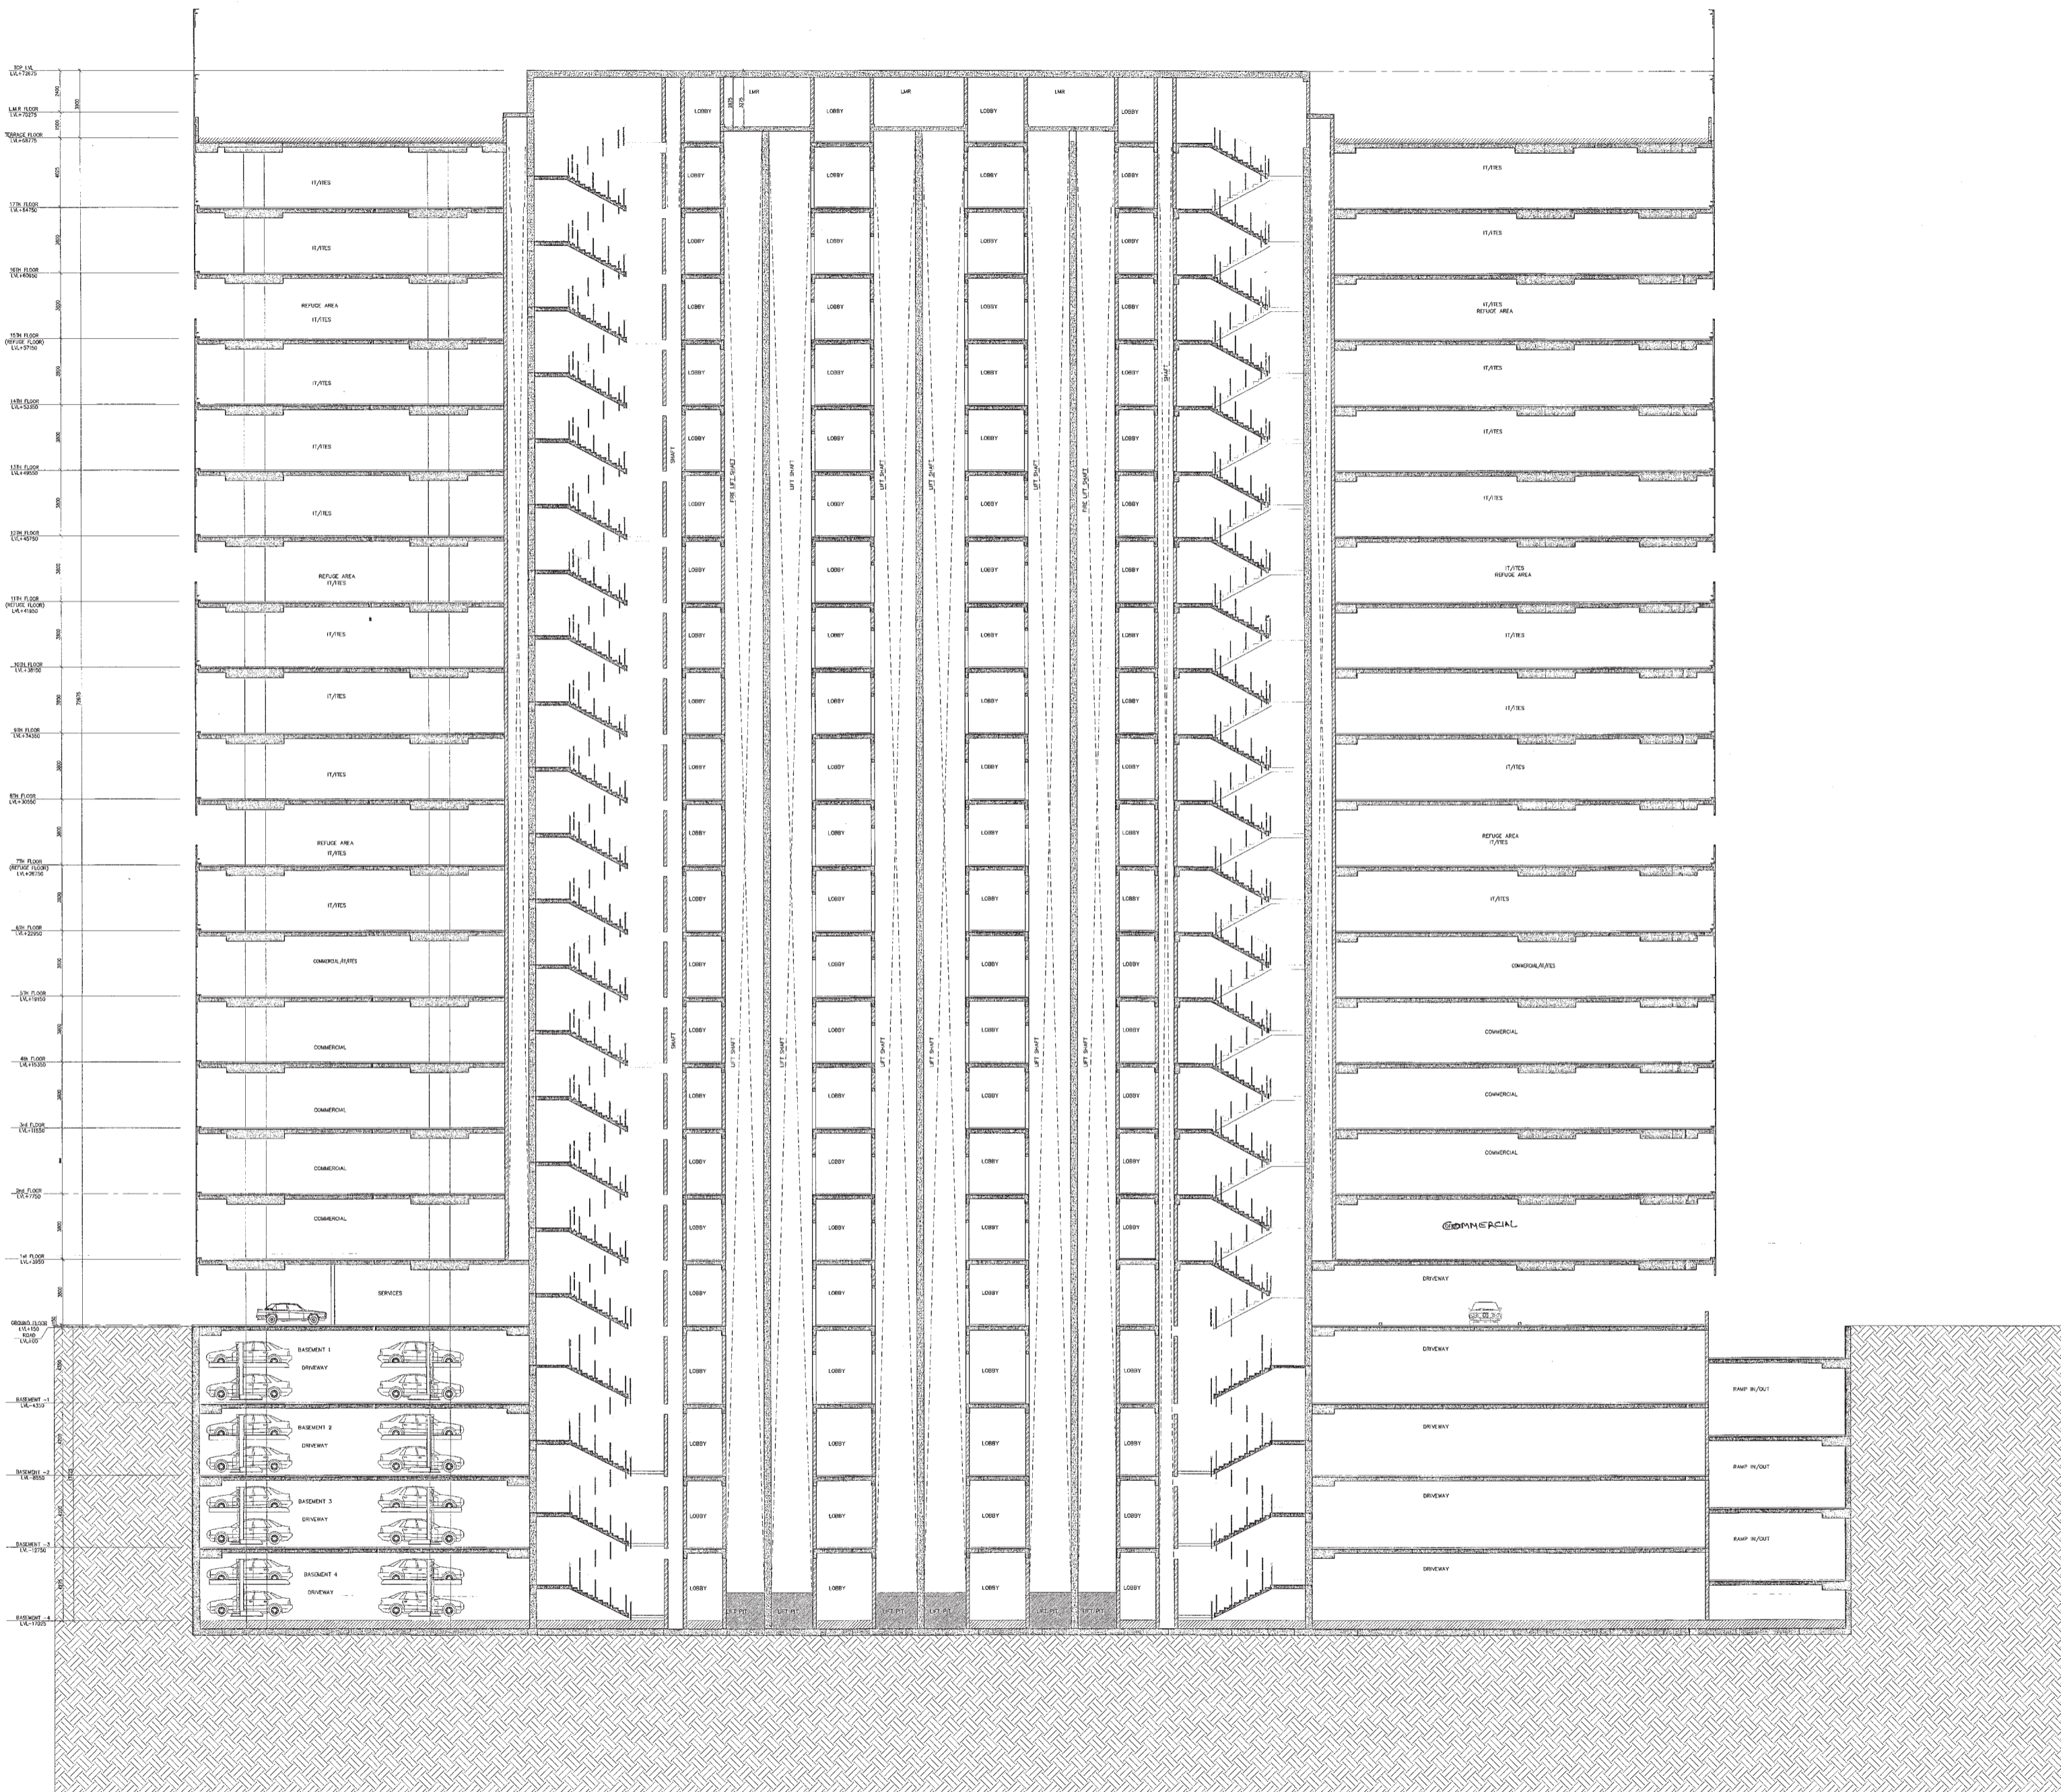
TOP LVL
LVL+72675

LMR FLOOR
LVL+70275

TERRACE FLOOR
LVL+68775

17th FLOOR
LVL+64750

16th FLOOR
LVL+60950

15th FLOOR
(REFUGE FLOOR)
LVL+57150

14th FLOOR
LVL+53350

13th FLOOR
LVL+49550

12th FLOOR
LVL+45750

11th FLOOR
(REFUGE FLOOR)
LVL+41950

10th FLOOR
LVL+38150

9th FLOOR
LVL+34350

8th FLOOR
LVL+30550

7th FLOOR
(REFUGE FLOOR)
LVL+26750

6th FLOOR
LVL+22950

5th FLOOR
LVL+19150

4th FLOOR
LVL+15350

3rd FLOOR
LVL+11550

2nd FLOOR
LVL+7750

1st FLOOR
LVL+3950

GROUND FLOOR
LVL+150
ROAD
LVL±00

BASEMENT -1
LVL-4350

BASEMENT -2
LVL-8550

BASEMENT -3
LVL-12750

BASEMENT -4
LVL-17025

LMR
LMR
LMR

IT/ITES
IT/ITES
REFUGE AREA
IT/ITES
IT/ITES
IT/ITES
IT/ITES
REFUGE AREA
IT/ITES
IT/ITES
IT/ITES
IT/ITES
REFUGE AREA
IT/ITES
IT/ITES
COMMERCIAL/IT/ITES
COMMERCIAL
COMMERCIAL
COMMERCIAL
COMMERCIAL
SERVICES

BASEMENT 1
DRIVEWAY
BASEMENT 2
DRIVEWAY
BASEMENT 3
DRIVEWAY
BASEMENT 4
DRIVEWAY

LOBBY
SHAFT
FIRE LIFT SHAFT
LIFT SHAFT
LIFT SHAFT
LIFT SHAFT
LIFT SHAFT
FIRE LIFT SHAFT
LIFT PIT
LIFT PIT
LIFT PIT
LIFT PIT
LIFT PIT
LIFT PIT

IT/ITES
IT/ITES
IT/ITES
REFUGE AREA
IT/ITES
IT/ITES
IT/ITES
IT/ITES
REFUGE AREA
IT/ITES
IT/ITES
REFUGE AREA
IT/ITES
IT/ITES
COMMERCIAL/IT/ITES
COMMERCIAL
COMMERCIAL
COMMERCIAL
COMMERCIAL
DRIVEWAY
DRIVEWAY
DRIVEWAY
DRIVEWAY
DRIVEWAY
RAMP IN/OUT
RAMP IN/OUT
RAMP IN/OUT